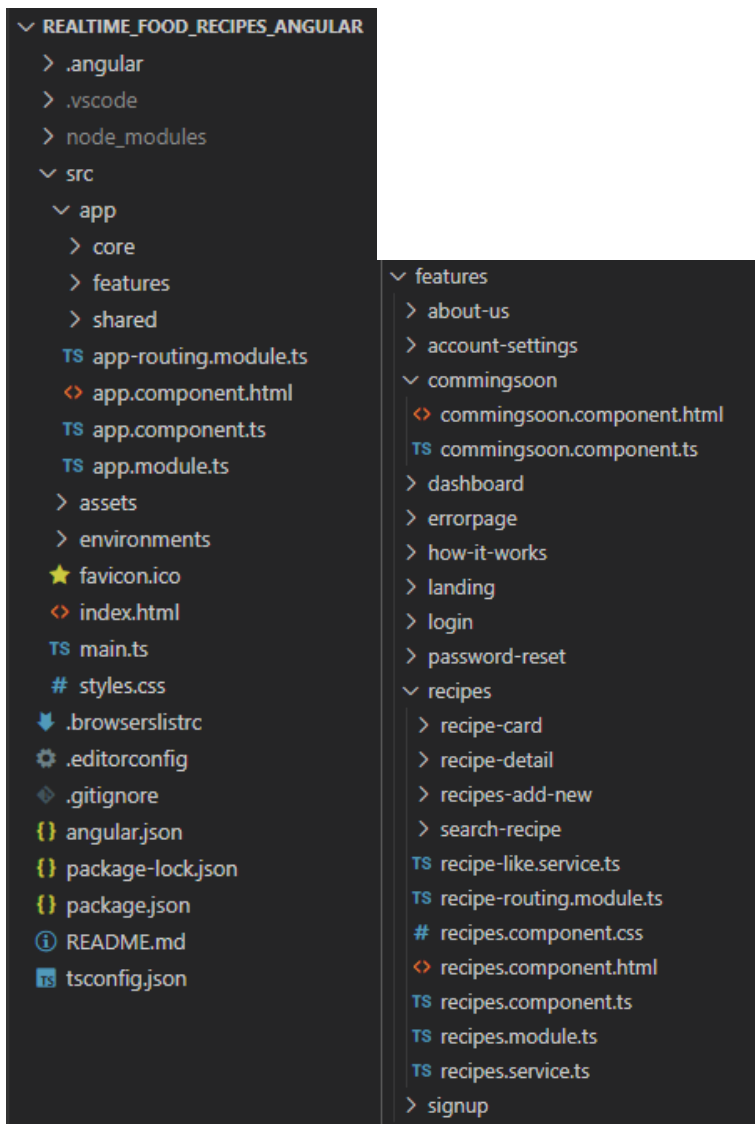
REALTIME_FOOD_RECIPES_ANGULAR
.angular
.vscode
node_modules
src
app
core
features
shared
TS app-routing.module.ts
<> app.component.html
TS app.component.ts
TS app.module.ts
assets
environments
favicon.ico
<> index.html
TS main.ts
# styles.css
.browserslistrc
.editorconfig
.gitignore
{} angular.json
{} package-lock.json
{} package.json
README.md
tsconfig.json

features
about-us
account-settings
commingsoon
<> commingsoon.component.html
TS commingsoon.component.ts
dashboard
errorpage
how-it-works
landing
login
password-reset
recipes
recipe-card
recipe-detail
recipes-add-new
search-recipe
TS recipe-like.service.ts
TS recipe-routing.module.ts
# recipes.component.css
<> recipes.component.html
TS recipes.component.ts
TS recipes.module.ts
TS recipes.service.ts
signup